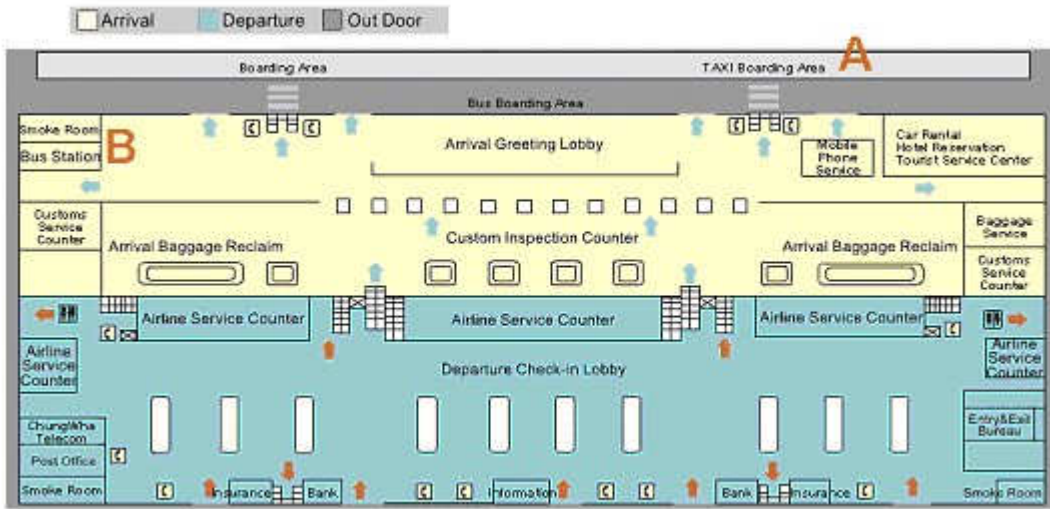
Arrival Departure Out Door

Boarding Area

TAXI Boarding Area

A

Bus Boarding Area

Smoke Room

Bus Station

B

Arrival Greeting Lobby

Mobile Phone Service

Car Rental
Hotel Reservation
Tourist Service Center

Customs Service Counter

Custom Inspection Counter

Baggage Service

Arrival Baggage Reclaim

Arrival Baggage Reclaim

Customs Service Counter

Airline Service Counter

Airline Service Counter

Airline Service Counter

Airline Service Counter

Airline Service Counter

Departure Check-in Lobby

ChungWha Telecom

Entry&Exit Bureau

Post Office

Smoke Room

Insurance

Bank

Information

Bank

Insurance

Smoke Room